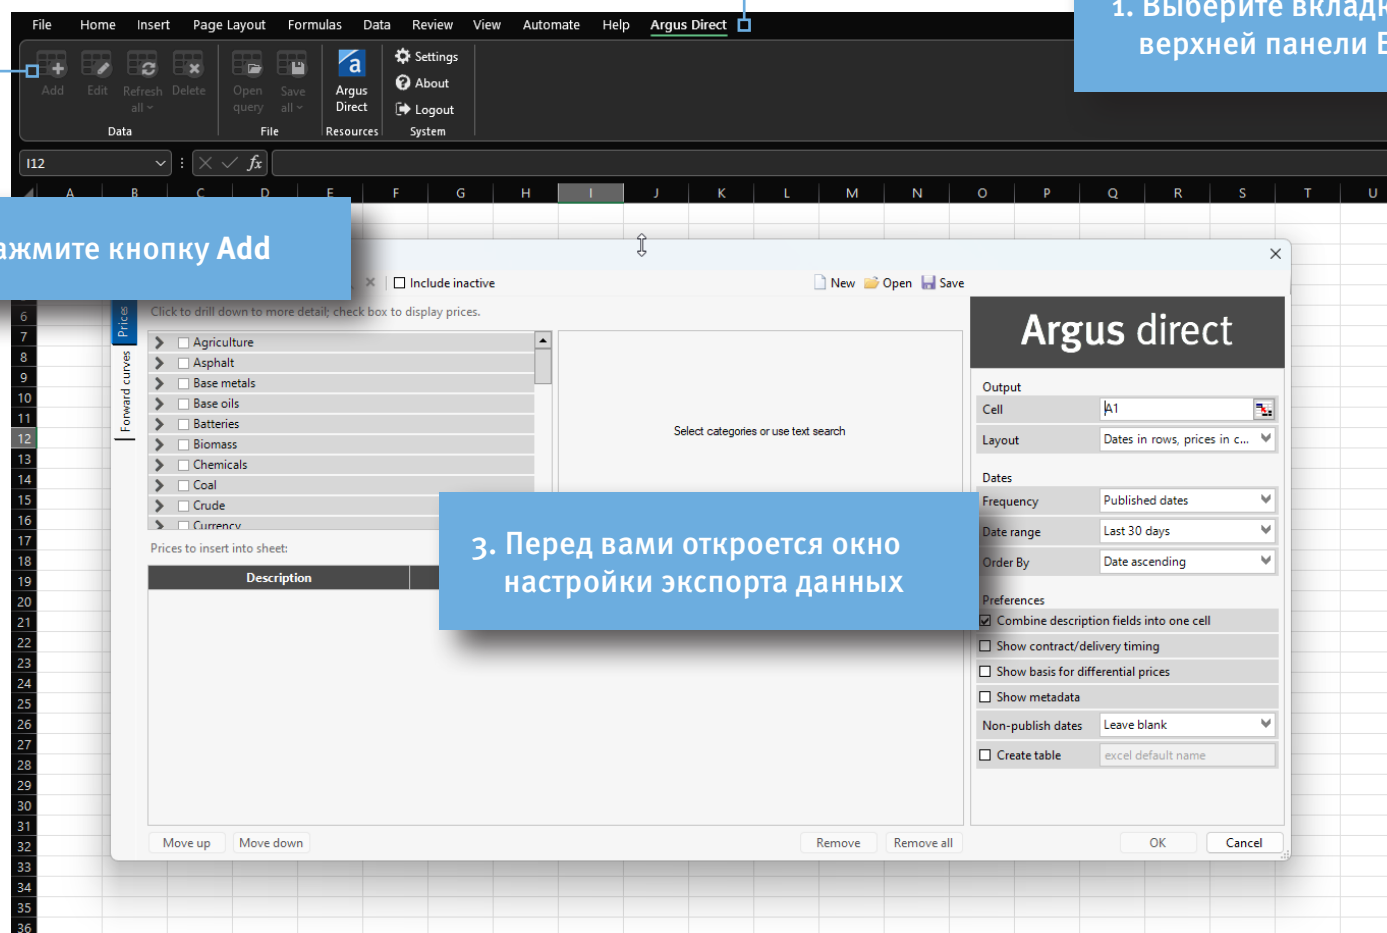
File Home Insert Page Layout Formulas Data Review View Automate Help Argus Direct

1. Выберите вкладк верхней панели E

Add Edit Refresh all Delete
Data
Open query Save all
File
Argus Direct
Resources
Settings
About
Logout
System

I12

A B C D E F G H I J K L M N O P Q R S T U

ажмите кнопку Add

Include inactive
New Open Save

Click to drill down to more detail; check box to display prices.

Price
Forward curves

Agriculture
Asphalt
Base metals
Base oils
Batteries
Biomass
Chemicals
Coal
Crude
Currency

Select categories or use text search

Prices to insert into sheet:

| Description |
|---|

3. Перед вами откроется окно настройки экспорта данных

Argus direct

Output
Cell A1
Layout Dates in rows, prices in c...

Dates
Frequency Published dates
Date range Last 30 days
Order By Date ascending

Preferences
Combine description fields into one cell
Show contract/delivery timing
Show basis for differential prices
Show metadata
Non-publish dates Leave blank
Create table excel default name

Move up Move down Remove Remove all OK Cancel

6
7
8
9
10
11
12
13
14
15
16
17
18
19
20
21
22
23
24
25
26
27
28
29
30
31
32
33
34
35
36